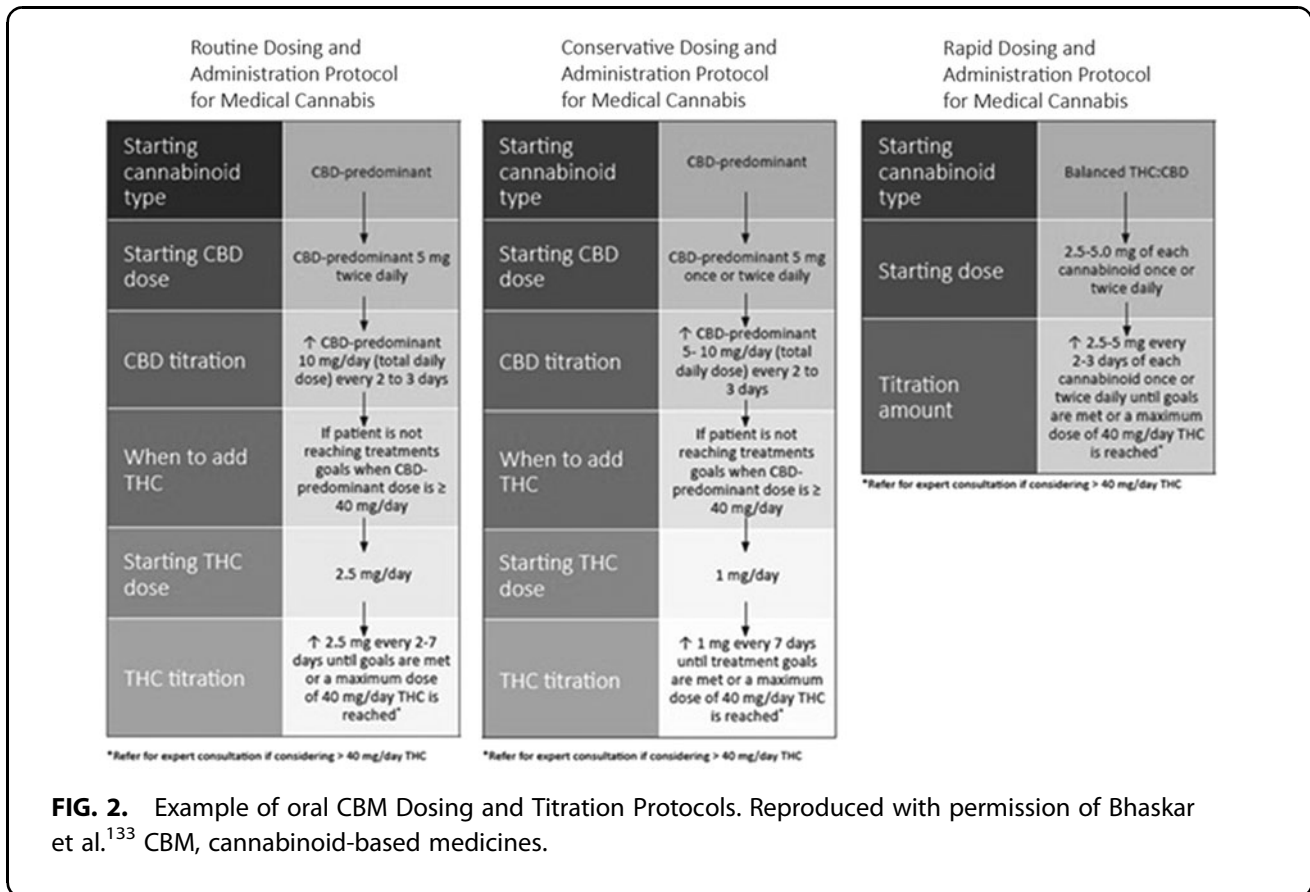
Routine Dosing and Administration Protocol for Medical Cannabis

| | |
|---|---|
| Starting cannabinoid type | CBD-predominant |
| Starting CBD dose | CBD-predominant 5 mg twice daily |
| CBD titration | ↑ CBD-predominant 10 mg/day (total daily dose) every 2 to 3 days |
| When to add THC | If patient is not reaching treatments goals when CBD-predominant dose is ≥ 40 mg/day |
| Starting THC dose | 2.5 mg/day |
| THC titration | ↑ 2.5 mg every 2-7 days until goals are met or a maximum dose of 40 mg/day THC is reached* |

*Refer for expert consultation if considering > 40 mg/day THC

Conservative Dosing and Administration Protocol for Medical Cannabis

| | |
|---|---|
| Starting cannabinoid type | CBD-predominant |
| Starting CBD dose | CBD-predominant 5 mg once or twice daily |
| CBD titration | ↑ CBD-predominant 5- 10 mg/day (total daily dose) every 2 to 3 days |
| When to add THC | If patient is not reaching treatments goals when CBD-predominant dose is ≥ 40 mg/day |
| Starting THC dose | 1 mg/day |
| THC titration | ↑ 1 mg every 7 days until treatment goals are met or a maximum dose of 40 mg/day THC is reached* |

*Refer for expert consultation if considering > 40 mg/day THC

Rapid Dosing and Administration Protocol for Medical Cannabis

| | |
|---|---|
| Starting cannabinoid type | Balanced THC:CBD |
| Starting dose | 2.5-5.0 mg of each cannabinoid once or twice daily |
| Titration amount | ↑ 2.5-5 mg every 2-3 days of each cannabinoid once or twice daily until goals are met or a maximum dose of 40 mg/day THC is reached* |

*Refer for expert consultation if considering > 40 mg/day THC

FIG. 2. Example of oral CBM Dosing and Titration Protocols. Reproduced with permission of Bhaskar et al.$^{133}$ CBM, cannabinoid-based medicines.